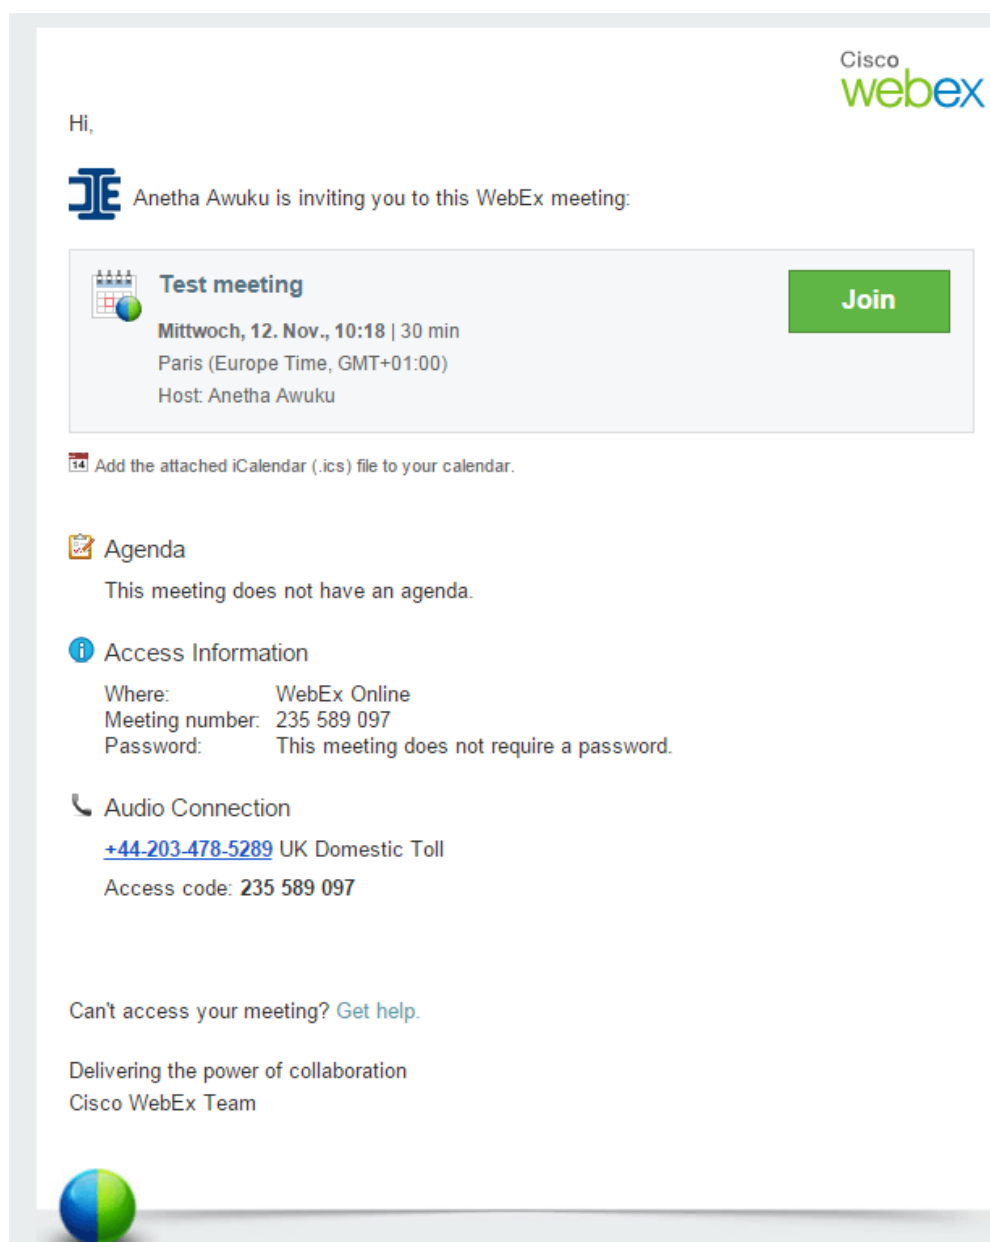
Cisco
webex

Hi,

Anetha Awuku is inviting you to this WebEx meeting:

Test meeting

Mittwoch, 12. Nov., 10:18 | 30 min
Paris (Europe Time, GMT+01:00)
Host: Anetha Awuku

Join

14 Add the attached iCalendar (.ics) file to your calendar.

Agenda

This meeting does not have an agenda.

Access Information

| | |
|---|---|
| Where: | WebEx Online |
| Meeting number: | 235 589 097 |
| Password: | This meeting does not require a password. |

Audio Connection

+44-203-478-5289 UK Domestic Toll

Access code: 235 589 097

Can't access your meeting? Get help.

Delivering the power of collaboration
Cisco WebEx Team